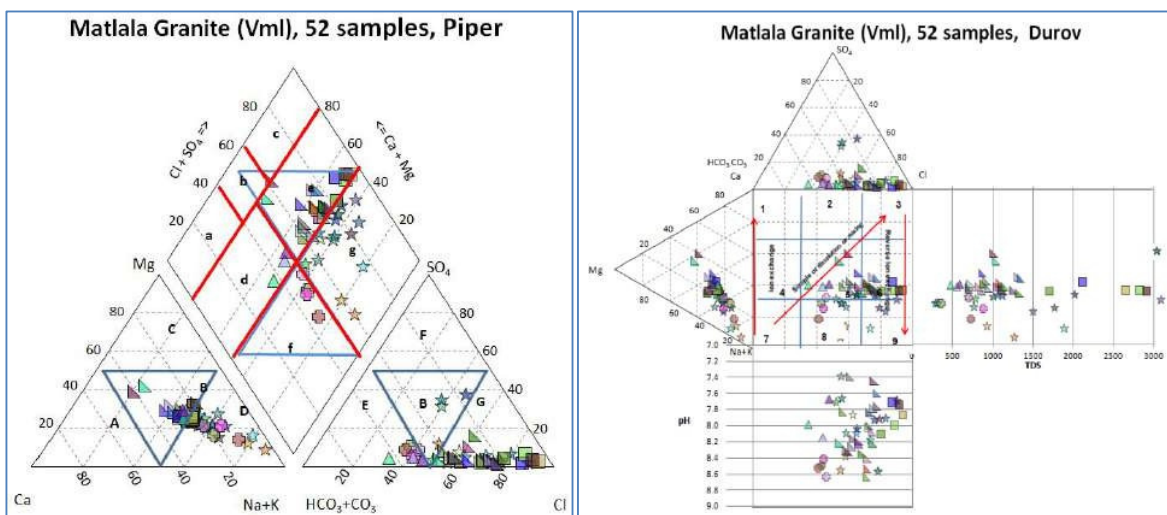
Matlala Granite (Vml), 52 samples, Piper

80
80
60
60
40
40
20
20
$Cl + SO_4$ =>
<= Ca + Mg
c
b
e
a
d
g
f
Mg
$SO_4$
80
80
C
F
60
60
40
40
B
B
G
D
E
A
20
20
80
60
40
20
20
40
60
80
Ca
Na+K
$HCO_3+CO_3$
Cl

Matlala Granite (Vml), 52 samples, Durov

$SO_4$
80
60
40
20
$HCO_3CO_3$
Ca
Cl
80
60
40
20
Mg
Na+K
1
2
3
4
5
7
8
9
Recharge
Simple or dilution or mixing
Reverse ion exchange
0
500
1000
1500
2000
2500
3000
TDS
pH
7.0
7.2
7.4
7.6
7.8
8.0
8.2
8.4
8.6
8.8
9.0